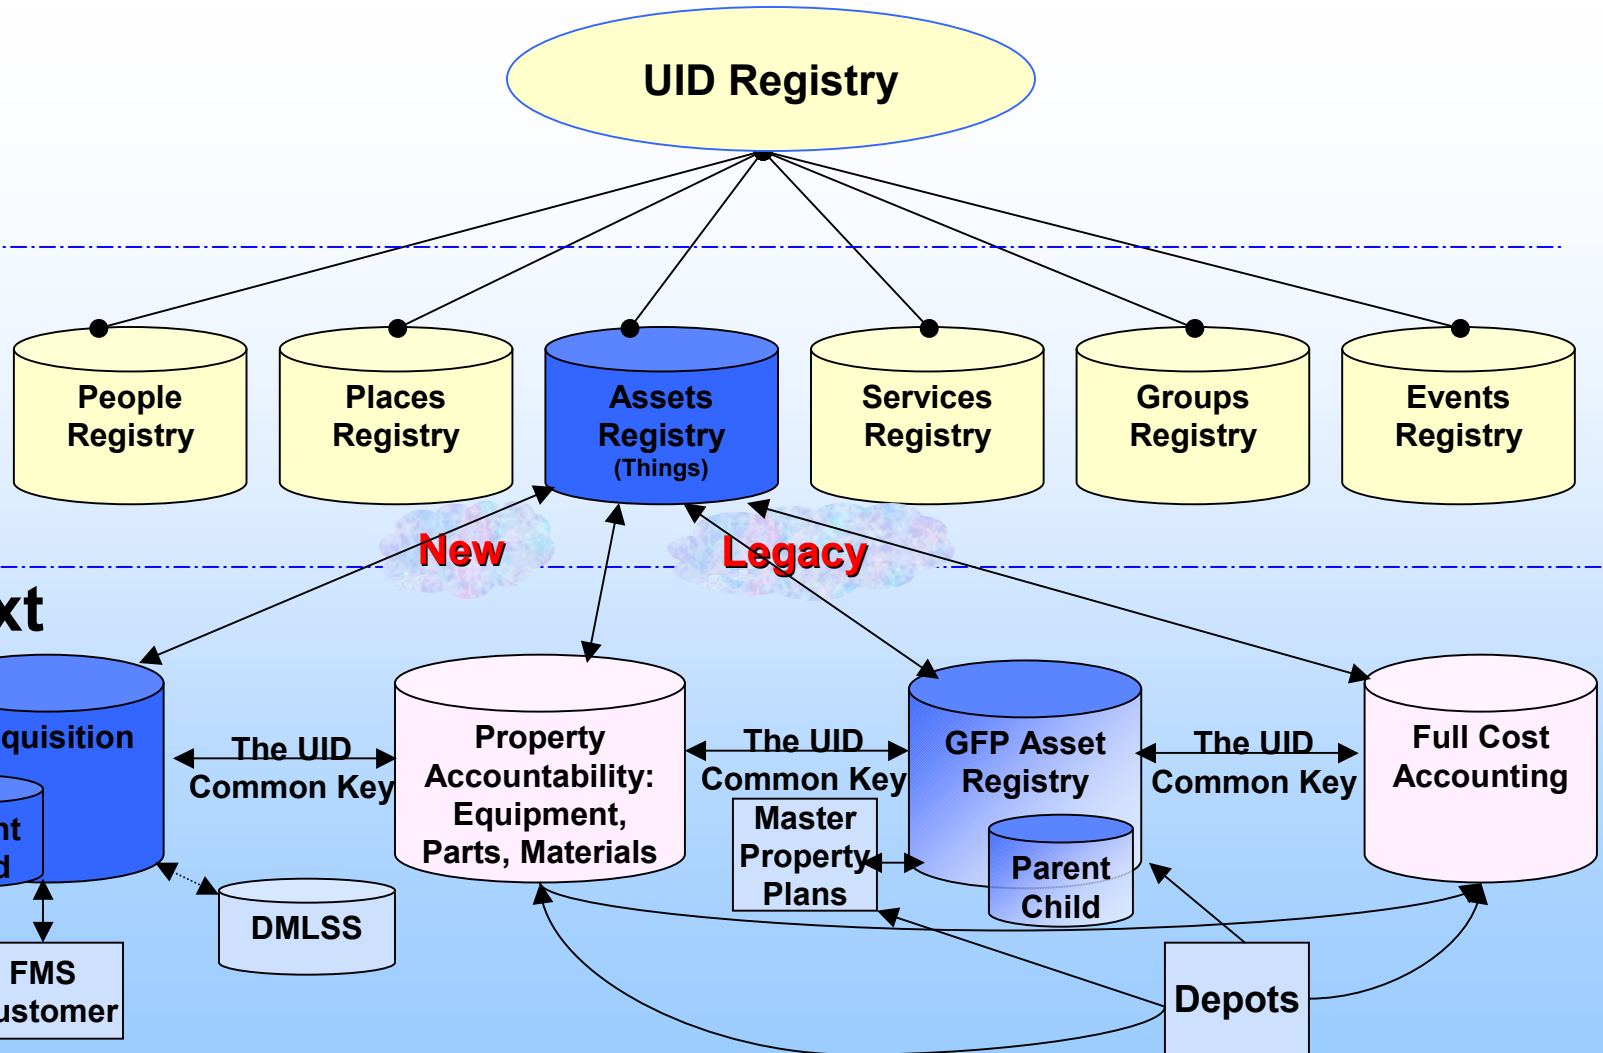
UID Registry

People Registry

Places Registry

Assets Registry (Things)

Services Registry

Groups Registry

Events Registry

New

Legacy

xt

quisition

nt
d

The UID Common Key

Property Accountability: Equipment, Parts, Materials

The UID Common Key

GFP Asset Registry

The UID Common Key

Full Cost Accounting

Master Property Plans

Parent Child

DMLSS

FMS
ustomer

Depots